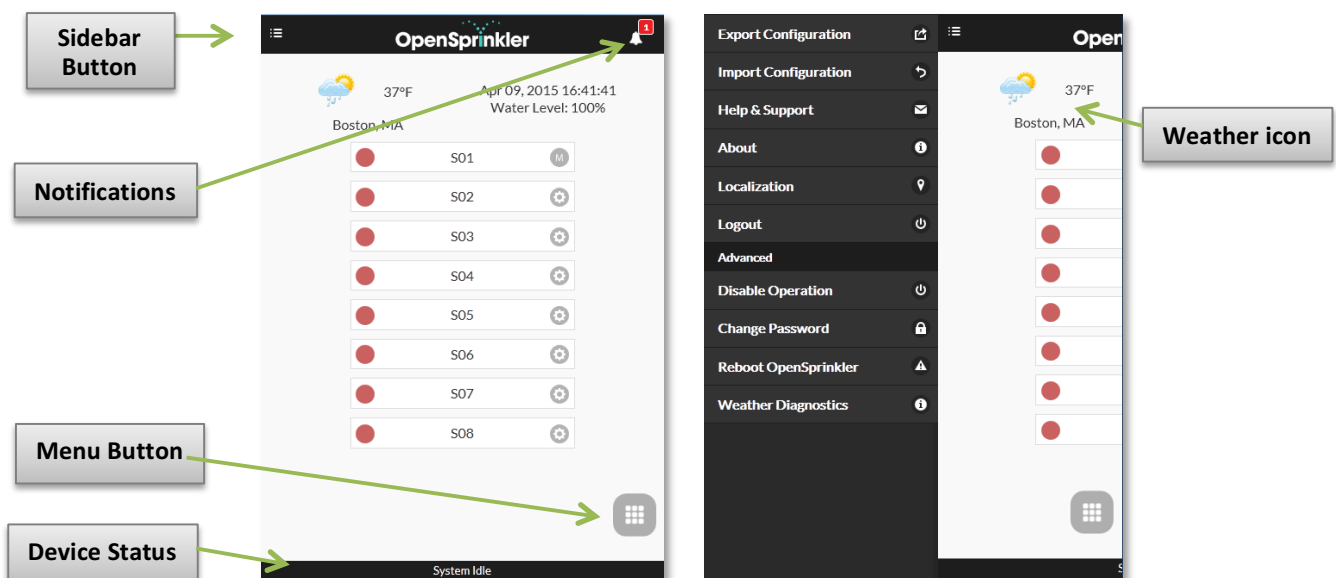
Sidebar Button

Notifications

Menu Button

Device Status

OpenSprinkler

1

37°F

Apr 09, 2015 16:41:41
Water Level: 100%

Boston, MA

S01 M

S02

S03

S04

S05

S06

S07

S08

System Idle

Export Configuration

Import Configuration

Help & Support

About

Localization

Logout

Advanced

Disable Operation

Change Password

Reboot OpenSprinkler

Weather Diagnostics

Open

37°F

Boston, MA

Weather icon

S